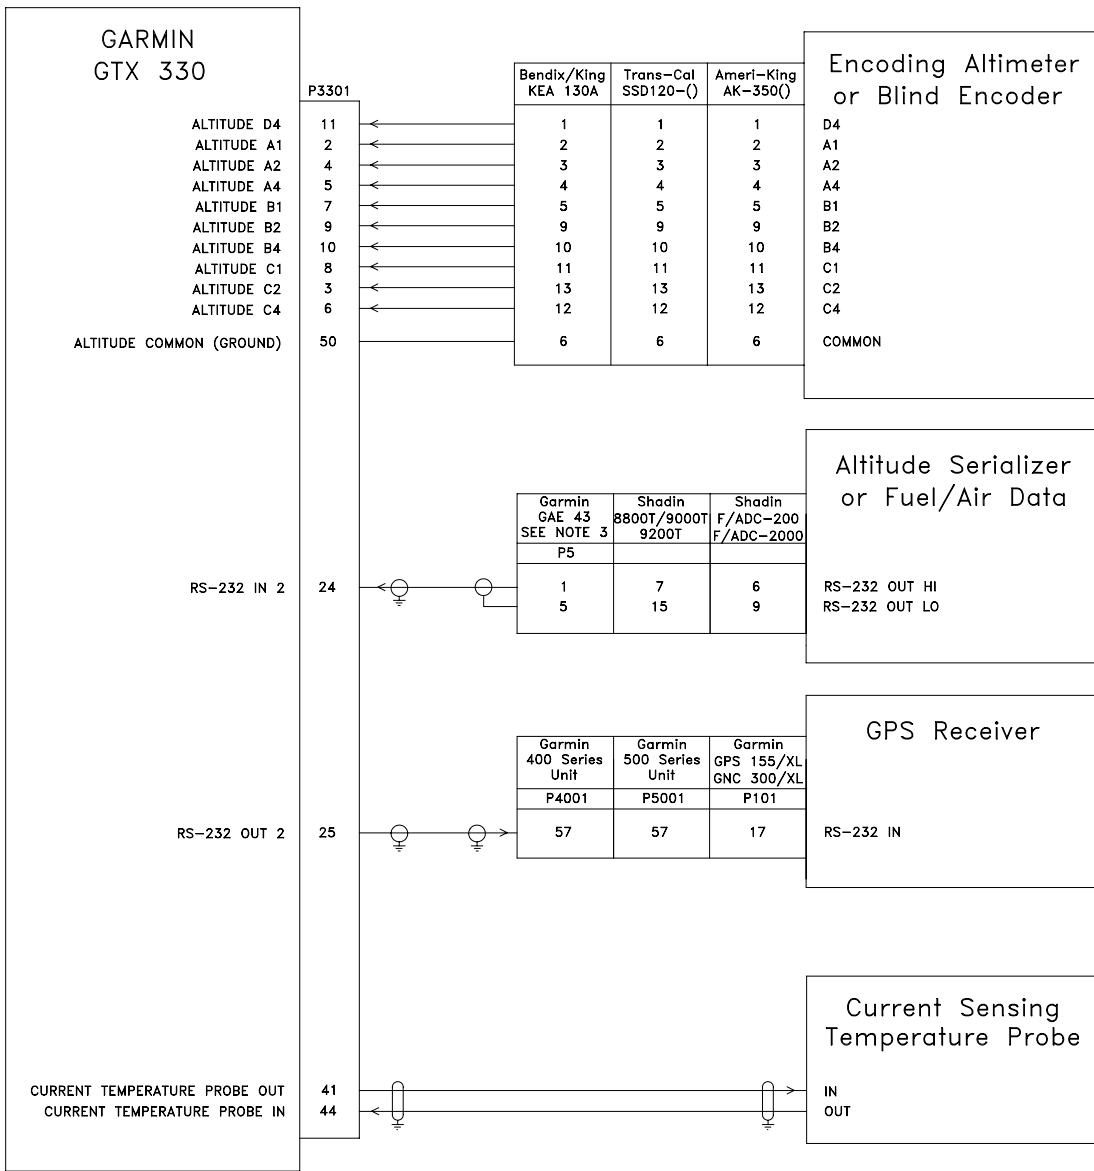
GARMIN
GTX 330

P3301

ALTITUDE D4 11
ALTITUDE A1 2
ALTITUDE A2 4
ALTITUDE A4 5
ALTITUDE B1 7
ALTITUDE B2 9
ALTITUDE B4 10
ALTITUDE C1 8
ALTITUDE C2 3
ALTITUDE C4 6
ALTITUDE COMMON (GROUND) 50

| Bendix/King KEA 130A | Trans-Cal SSD120-() | Ameri-King AK-350() | |
|---|---|---|---|
| 1 | 1 | 1 | D4 |
| 2 | 2 | 2 | A1 |
| 3 | 3 | 3 | A2 |
| 4 | 4 | 4 | A4 |
| 5 | 5 | 5 | B1 |
| 9 | 9 | 9 | B2 |
| 10 | 10 | 10 | B4 |
| 11 | 11 | 11 | C1 |
| 13 | 13 | 13 | C2 |
| 12 | 12 | 12 | C4 |
| 6 | 6 | 6 | COMMON |

Encoding Altimeter or Blind Encoder

RS-232 IN 2 24

| Garmin GAE 43 SEE NOTE 3 | Shadin 8800T/9000T 9200T | Shadin F/ADC-200 F/ADC-2000 | |
|---|---|---|---|
| P5 | | | |
| 1 | 7 | 6 | RS-232 OUT HI |
| 5 | 15 | 9 | RS-232 OUT LO |

Altitude Serializer or Fuel/Air Data

RS-232 OUT 2 25

| Garmin 400 Series Unit | Garmin 500 Series Unit | Garmin GPS 155/XL GNC 300/XL | |
|---|---|---|---|
| P4001 | P5001 | P101 | |
| 57 | 57 | 17 | RS-232 IN |

GPS Receiver

CURRENT TEMPERATURE PROBE OUT 41
CURRENT TEMPERATURE PROBE IN 44

IN
OUT

Current Sensing Temperature Probe